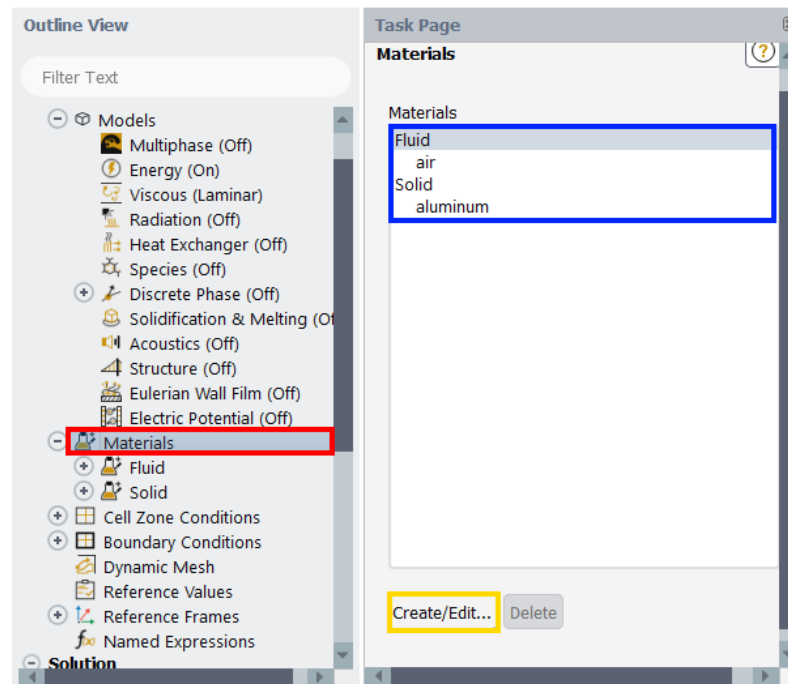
Outline View

Filter Text

Models
Multiphase (Off)
Energy (On)
Viscous (Laminar)
Radiation (Off)
Heat Exchanger (Off)
Species (Off)
Discrete Phase (Off)
Solidification & Melting (Of
Acoustics (Off)
Structure (Off)
Eulerian Wall Film (Off)
Electric Potential (Off)
Materials
Fluid
Solid
Cell Zone Conditions
Boundary Conditions
Dynamic Mesh
Reference Values
Reference Frames
Named Expressions
Solution

Task Page

Materials

Materials
Fluid
air
Solid
aluminum

Create/Edit...
Delete